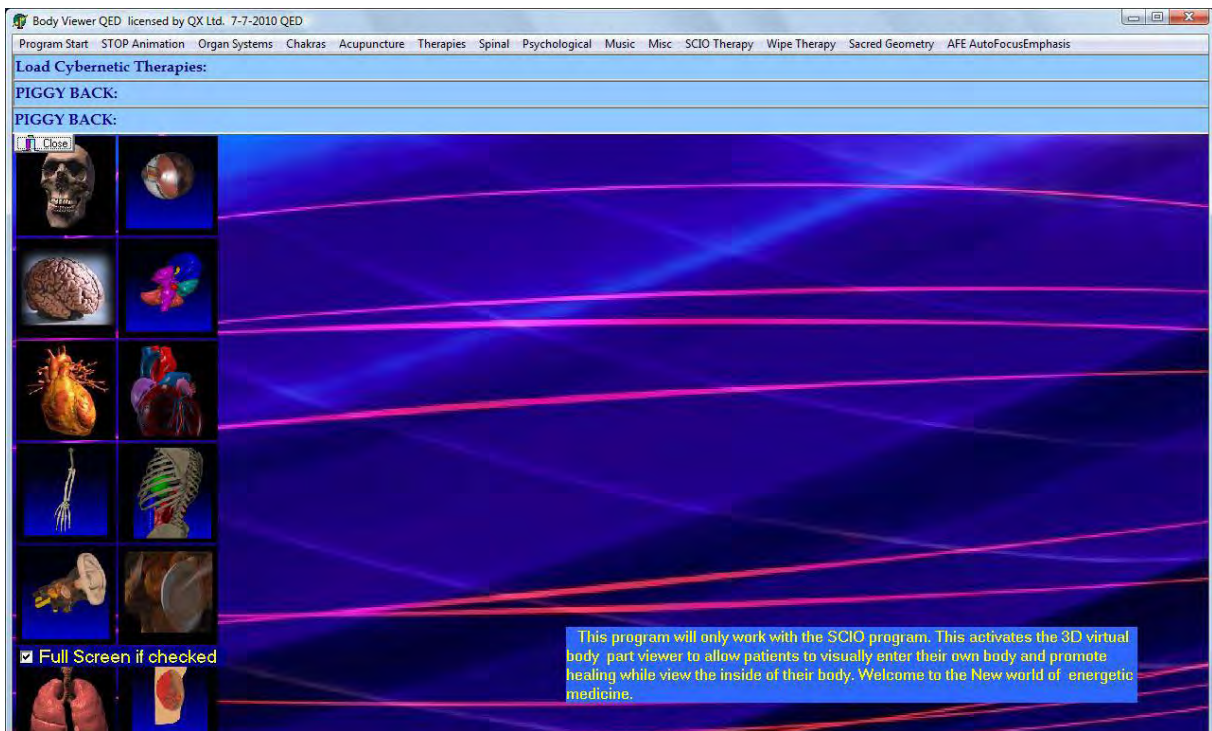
Body Viewer QED licensed by QX Ltd. 7-7-2010 QED

Program Start STOP Animation Organ Systems Chakras Acupuncture Therapies Spinal Psychological Music Misc SCIO Therapy Wipe Therapy Sacred Geometry AFE AutoFocusEmphasis

Load Cybernetic Therapies:

PIGGY BACK:

PIGGY BACK:

Close

Full Screen if checked

This program will only work with the SCIO program. This activates the 3D virtual body part viewer to allow patients to visually enter their own body and promote healing while view the inside of their body. Welcome to the New world of energetic medicine.